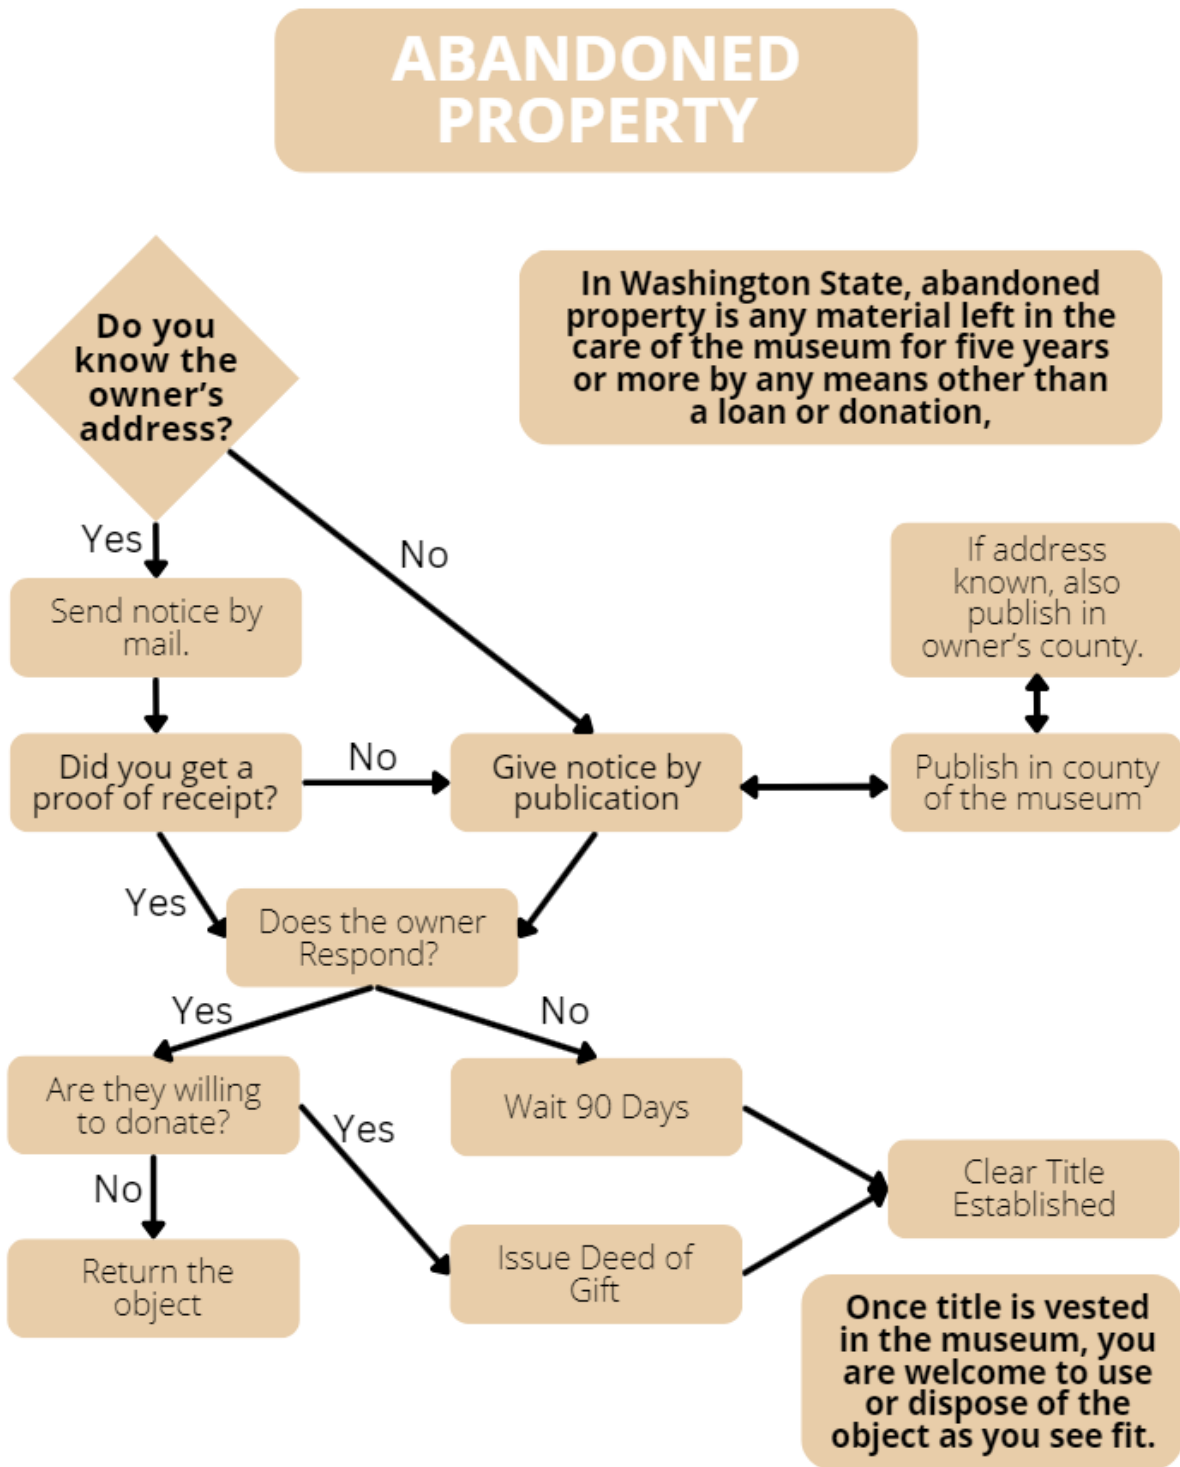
ABANDONED PROPERTY

Do you know the owner's address?

In Washington State, abandoned property is any material left in the care of the museum for five years or more by any means other than a loan or donation,

Yes

No

Send notice by mail.

If address known, also publish in owner's county.

Did you get a proof of receipt?

No

Give notice by publication

Publish in county of the museum

Yes

Does the owner Respond?

Yes

No

Are they willing to donate?

Wait 90 Days

Yes

Clear Title Established

No

Return the object

Issue Deed of Gift

Once title is vested in the museum, you are welcome to use or dispose of the object as you see fit.